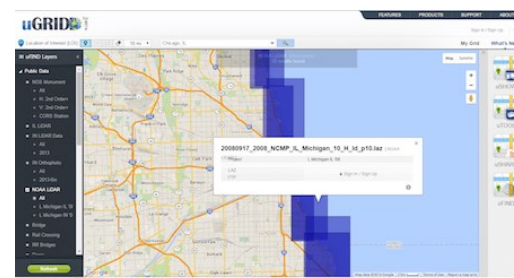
uGRID

FEATURES PRODUCTS SUPPORT ABOUT

Location of Interest (LOI)

Chicago, IL

Sign In / Sign Up

My Grid What's New

uGRID Layers

Public Data

NGS Monument

All

H. 2nd Order

V. 2nd Order

CORS Station

IL LIDAR

IN LIDAR Data

All

2013

IN Orthophoto

All

2013-So

NOAA LIDAR

All

L Michigan IL 'St

L Michigan IN 'S

Bridge

Rail Crossing

RR Bridges

Refresh

Map Satellite

20080917_2008_NCMP_IL_Michigan_10_H_ld_p10.laz

Project L Michigan IL 'St

Sign In / Sign Up